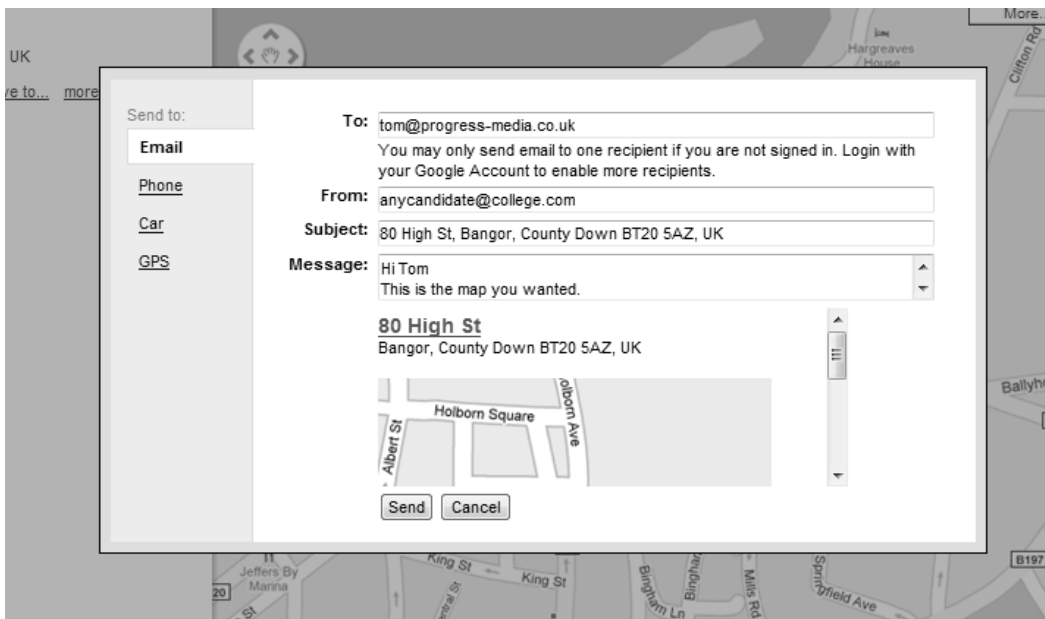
UK
ve to... more
More.
Hargreaves House
Clifton Rd

Send to:
Email
Phone
Car
GPS

To: tom@progress-media.co.uk
You may only send email to one recipient if you are not signed in. Login with your Google Account to enable more recipients.
From: anycandidate@college.com
Subject: 80 High St, Bangor, County Down BT20 5AZ, UK
Message: Hi Tom
This is the map you wanted.

80 High St
Bangor, County Down BT20 5AZ, UK

Holborn Square
Holborn Ave
Albert St

Send Cancel

Ballyh
Jeffers By Marina
20
King St
King St
Bingham Ln
Mills Rd
Springfield Ave
B197